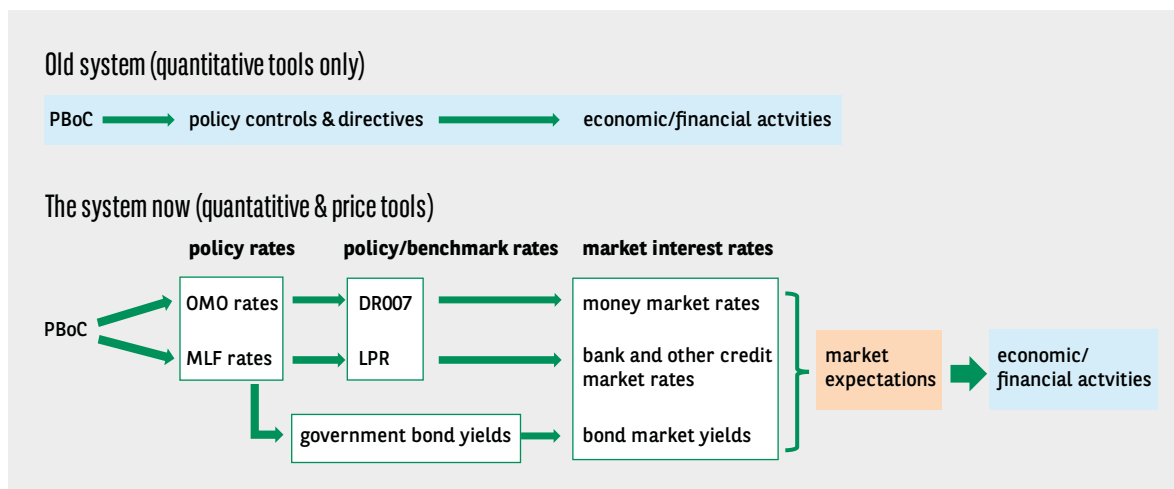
Old system (quantitative tools only)

PBoC policy controls & directives economic/financial actvities

The system now (quantatitive & price tools)

policy rates

policy/benchmark rates

market interest rates

PBoC

OMO rates

MLF rates

DR007

LPR

government bond yields

money market rates

bank and other credit market rates

bond market yields

market expectations

economic/ financial actvities